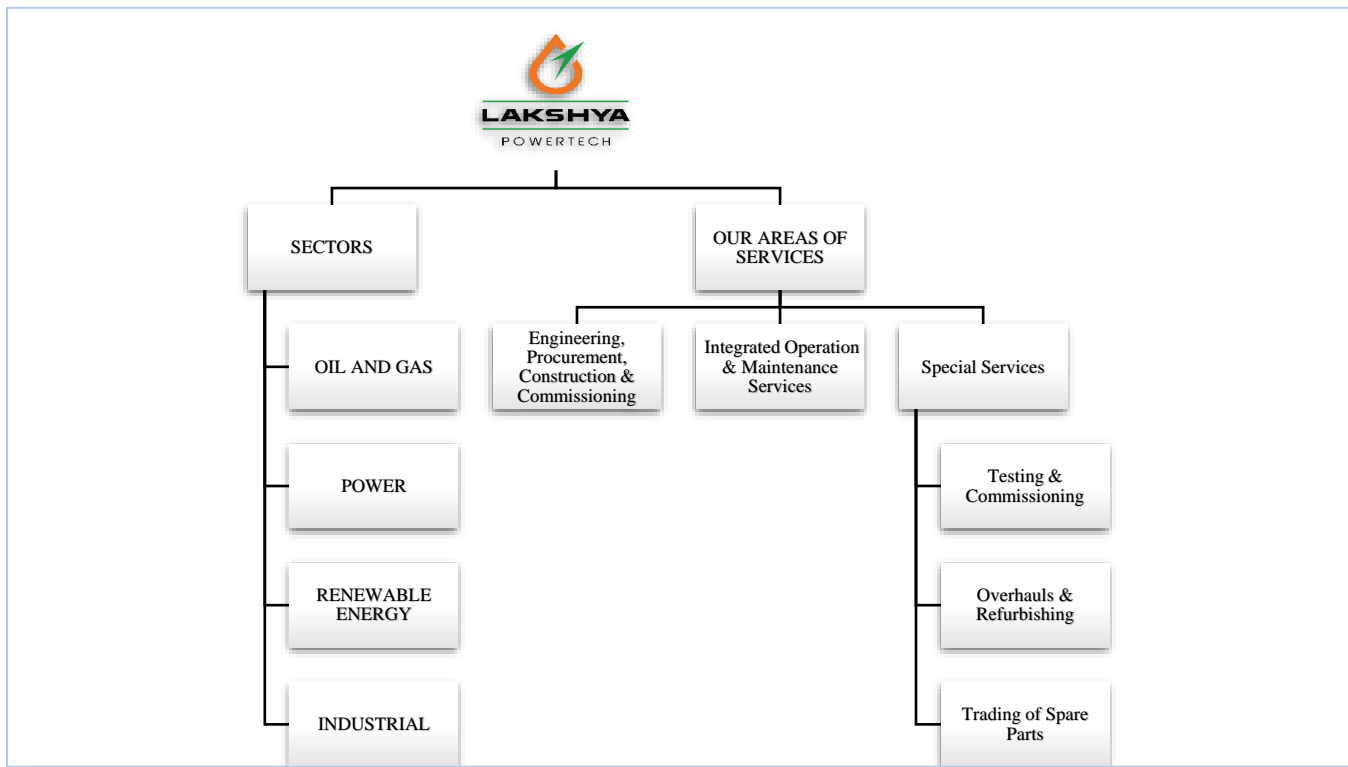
LAKSHYA
POWERTECH

SECTORS

OIL AND GAS

POWER

RENEWABLE ENERGY

INDUSTRIAL

OUR AREAS OF SERVICES

Engineering, Procurement, Construction & Commissioning

Integrated Operation & Maintenance Services

Special Services

Testing & Commissioning

Overhauls & Refurbishing

Trading of Spare Parts